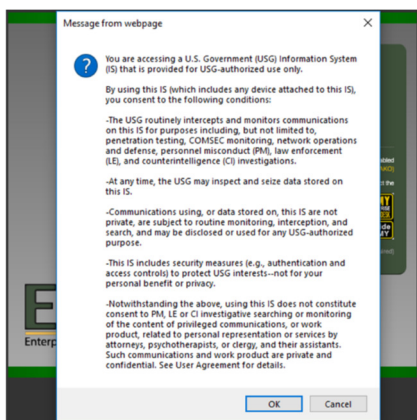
Message from webpage

You are accessing a U.S. Government (USG) Information System (IS) that is provided for USG-authorized use only.

By using this IS (which includes any device attached to this IS), you consent to the following conditions:

-The USG routinely intercepts and monitors communications on this IS for purposes including, but not limited to, penetration testing, COMSEC monitoring, network operations and defense, personnel misconduct (PM), law enforcement (LE), and counterintelligence (CI) investigations.

-At any time, the USG may inspect and seize data stored on this IS.

-Communications using, or data stored on, this IS are not private, are subject to routine monitoring, interception, and search, and may be disclosed or used for any USG-authorized purpose.

-This IS includes security measures (e.g., authentication and access controls) to protect USG interests--not for your personal benefit or privacy.

-Notwithstanding the above, using this IS does not constitute consent to PM, LE or CI investigative searching or monitoring of the content of privileged communications, or work product, related to personal representation or services by attorneys, psychotherapists, or clergy, and their assistants. Such communications and work product are private and confidential. See User Agreement for details.

OK Cancel

Enterp